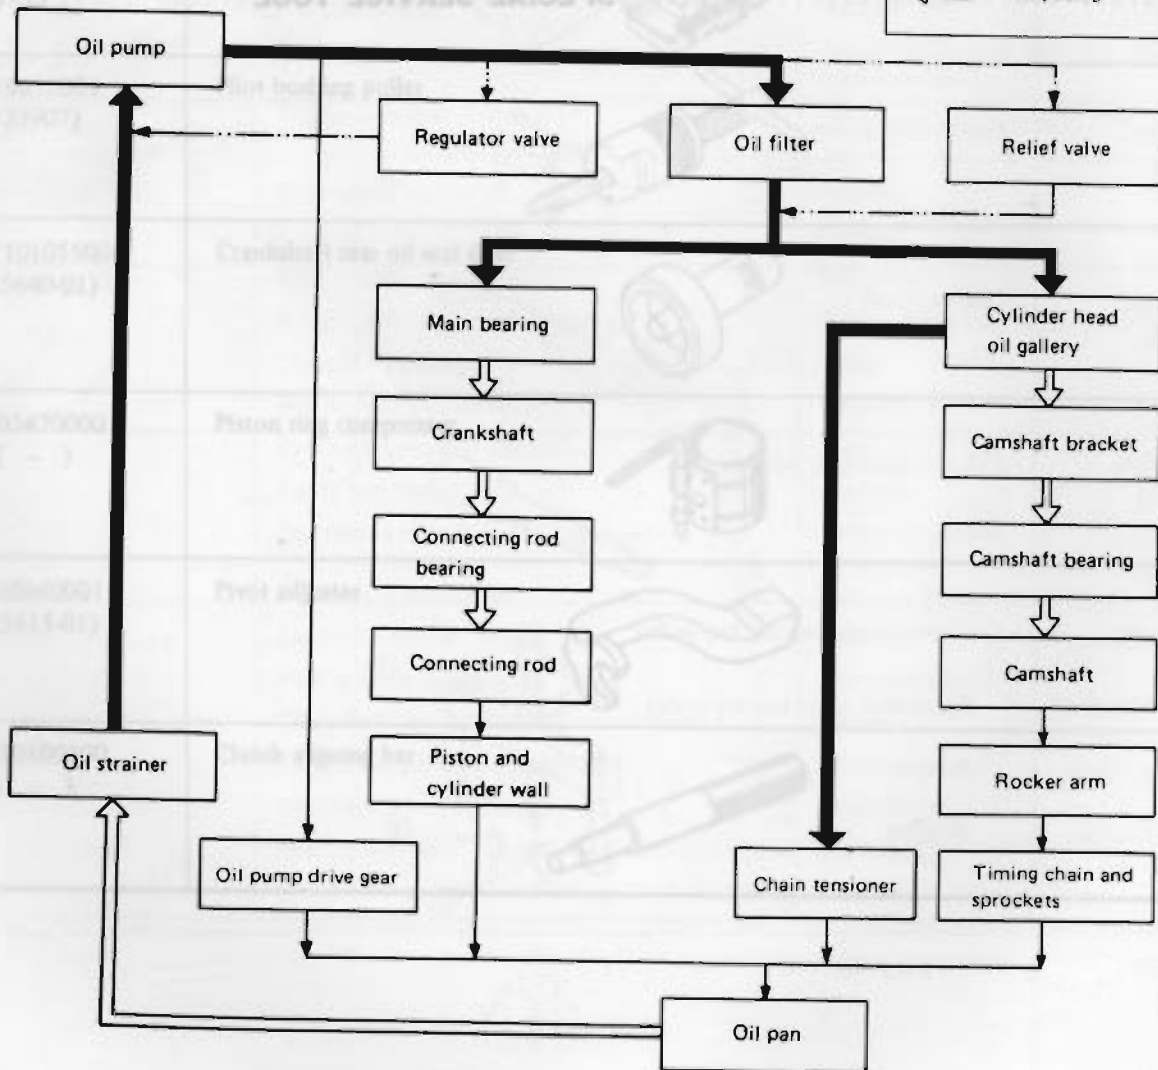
Oil pump

Regulator valve

Oil filter

Relief valve

Main bearing

Crankshaft

Connecting rod bearing

Connecting rod

Piston and cylinder wall

Cylinder head oil gallery

Camshaft bracket

Camshaft bearing

Camshaft

Rocker arm

Timing chain and sprockets

Chain tensioner

Oil strainer

Oil pump drive gear

Oil pan